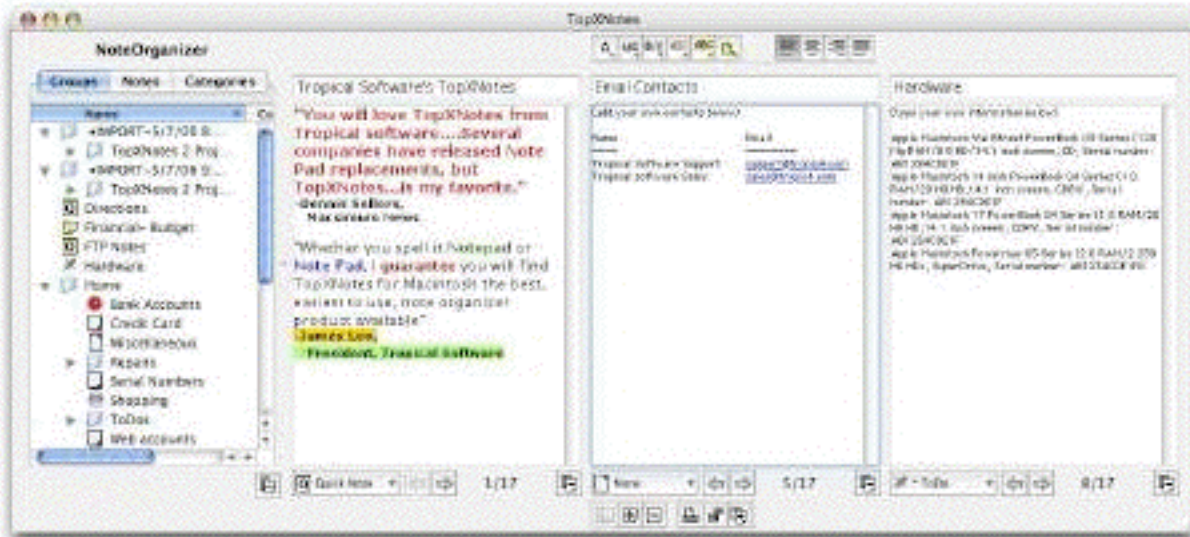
TopXNotes

NoteOrganizer

Groups Notes Categories

Name

IMPORT~5/7/08 8...

TopXNotes 2 Proj...

IMPORT~5/7/08 9...

TopXNotes 2 Proj...

Directions

Financial~ Budget

FTP Notes

Hardware

Home

Bank Accounts

Credit Card

Miscellaneous

Repairs

Serial Numbers

Shopping

ToDos

Web accounts

Tropical Software's TopXNotes

"You will love TopXNotes from Tropical software....Several companies have released Note Pad replacements, but TopXNotes...is my favorite."

-Gennet Sellers, Macintosh News

"Whether you spell it Notepad or Note Pad, I guarantee you will find TopXNotes for Macintosh the best, easiest to use, note organizer product available"

-James Lee,

President, Tropical Software

Email Contacts

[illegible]

Name Email

Tropical Software Support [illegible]

Tropical Software Sales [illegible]

Hardware

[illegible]

Quick Note 1/17

None 5/17

ToDo 8/17